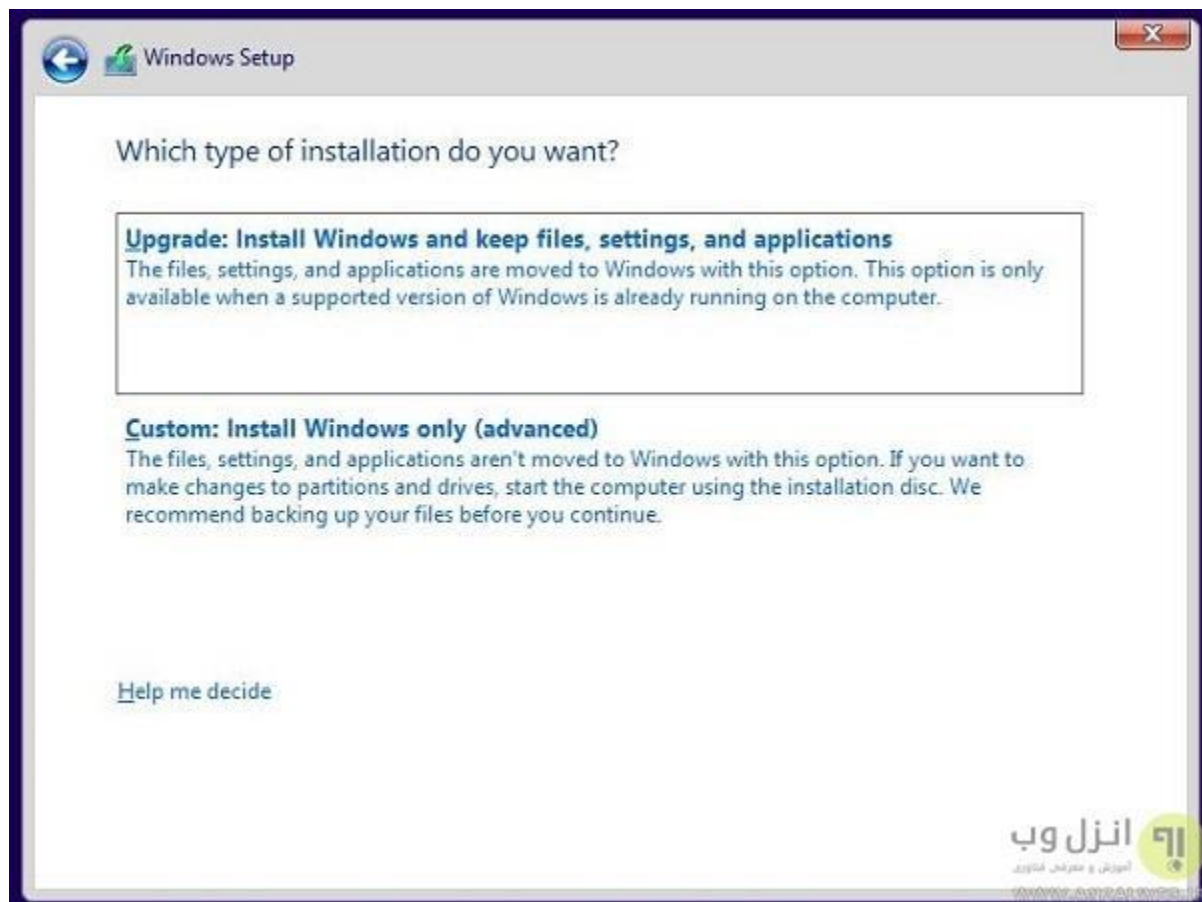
Windows Setup

Which type of installation do you want?

Upgrade: Install Windows and keep files, settings, and applications
The files, settings, and applications are moved to Windows with this option. This option is only available when a supported version of Windows is already running on the computer.

Custom: Install Windows only (advanced)
The files, settings, and applications aren't moved to Windows with this option. If you want to make changes to partitions and drives, start the computer using the installation disc. We recommend backing up your files before you continue.

Help me decide

انزل وب
آموزش و معرفی فناوری
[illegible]